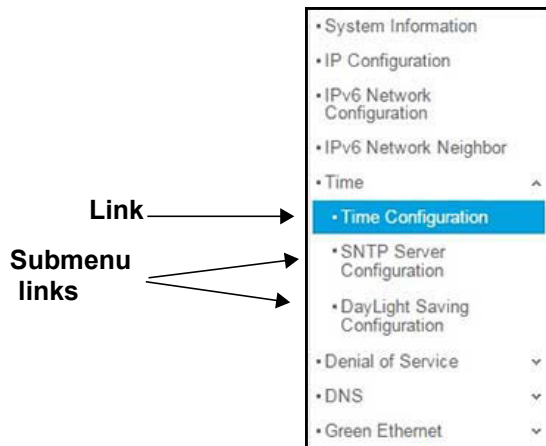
• System Information
• IP Configuration
• IPv6 Network Configuration
• IPv6 Network Neighbor
• Time
Link
• Time Configuration
Submenu links
• SNTP Server Configuration
• DayLight Saving Configuration
• Denial of Service
• DNS
• Green Ethernet